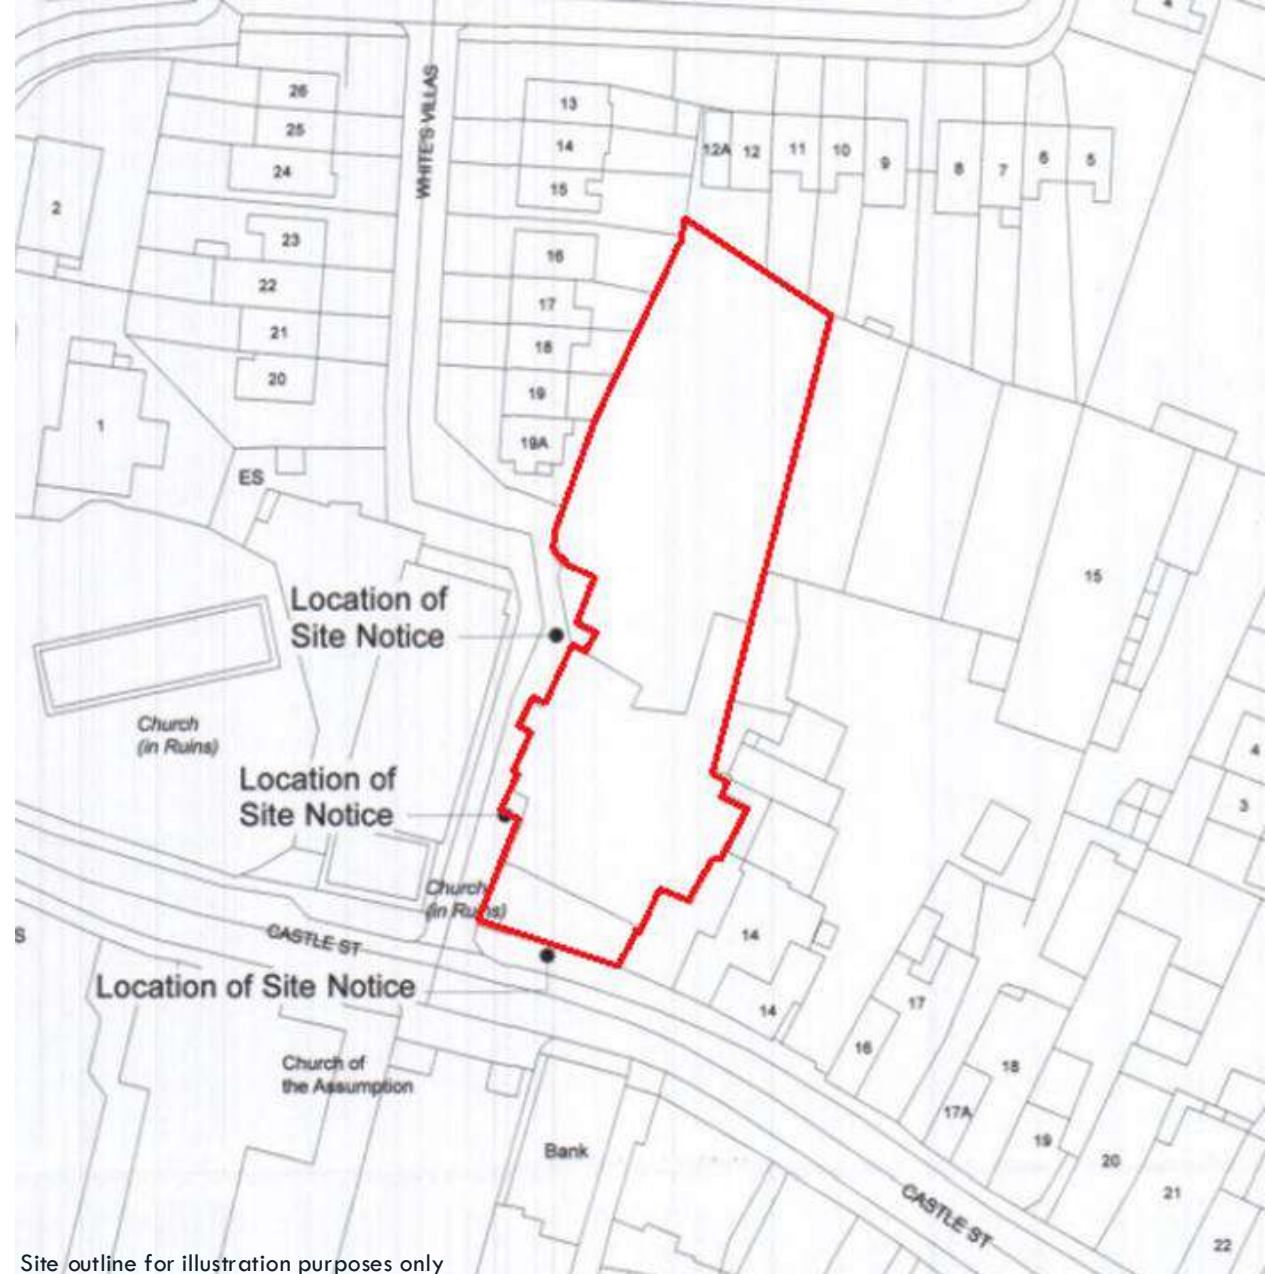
26
25
24
WHITE'S VILLAS
13
14
15
12A 12 11 10 9 8 7 6 5
2
23
22
21
20
16
17
18
19
19A
1
ES
Location of Site Notice
15
Church (in Ruins)
Location of Site Notice
4
3
Church (in Ruins)
S
CASTLE ST
14
Location of Site Notice
14
17
16
18
17A
19
20
21
22
Church of the Assumption
Bank
CASTLE ST
Site outline for illustration purposes only